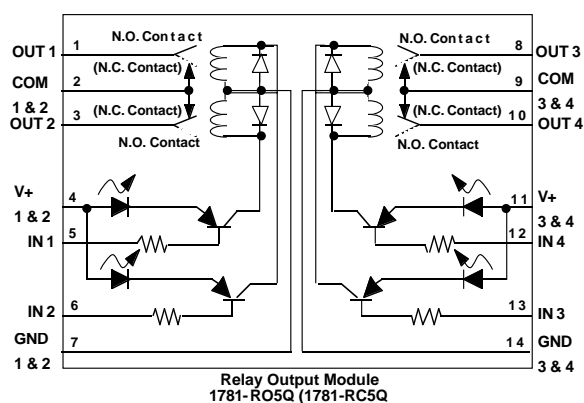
OUT 1 1 N.O. Contact
COM 2 (N.C. Contact)
1 & 2
OUT 2 3 (N.C. Contact)
N.O. Contact

N.O. Contact 8 OUT 3
(N.C. Contact) 9 COM
3 & 4
(N.C. Contact) 10 OUT 4
N.O. Contact

V+ 4
1 & 2
IN 1 5

11 V+
3 & 4
12 IN 4

IN 2 6
GND 7
1 & 2

13 IN 3
14 GND
3 & 4

Relay Output Module
1781-RO5Q (1781-RC5Q